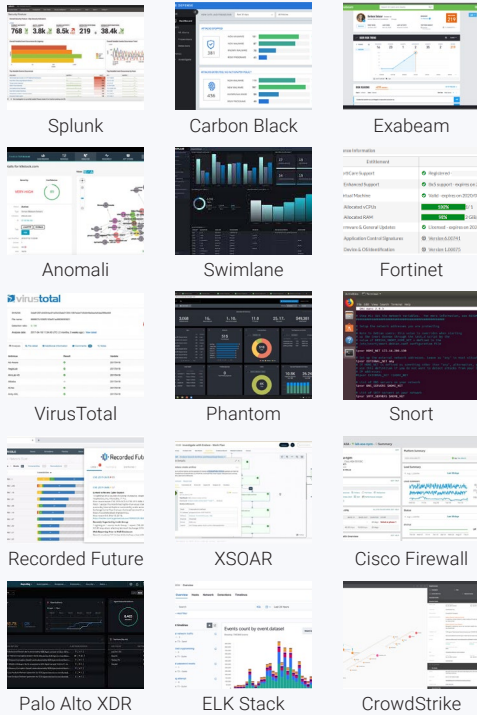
768 3.8k 8.5k 219 38.4k

Splunk

Carbon Black

Exabeam

Anomali

Swimlane

Entitlement

Registered

Fortinet

virustotal

VirusTotal

Phantom

Snort

Recorded Future

Recorded Future

XSOAR

Cisco Firewall

Palo Alto XDR

Events count by event.dataset

ELK Stack

CrowdStrike